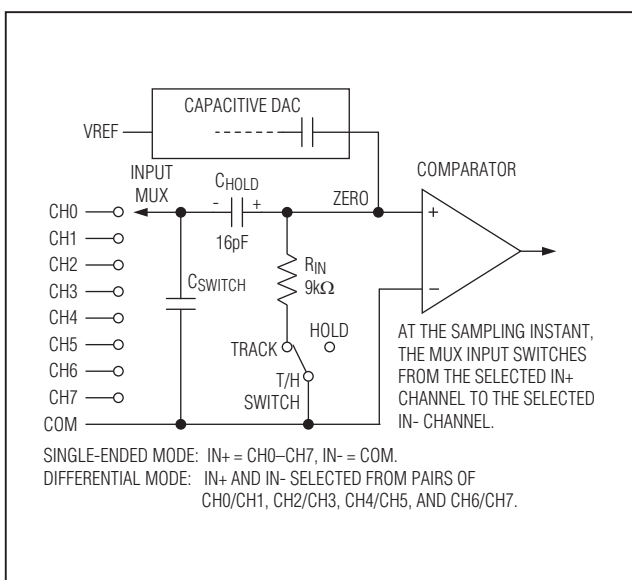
CAPACITIVE DAC

VREF

INPUT MUX

$C_{HOLD}$

- +

ZERO

COMPARATOR

+

−

CH0

CH1

CH2

CH3

CH4

CH5

CH6

CH7

COM

16pF

$C_{SWITCH}$

$R_{IN}$

9kΩ

HOLD

TRACK

T/H SWITCH

AT THE SAMPLING INSTANT, THE MUX INPUT SWITCHES FROM THE SELECTED IN+ CHANNEL TO THE SELECTED IN- CHANNEL.

SINGLE-ENDED MODE: IN+ = CH0–CH7, IN- = COM.

DIFFERENTIAL MODE: IN+ AND IN- SELECTED FROM PAIRS OF CH0/CH1, CH2/CH3, CH4/CH5, AND CH6/CH7.